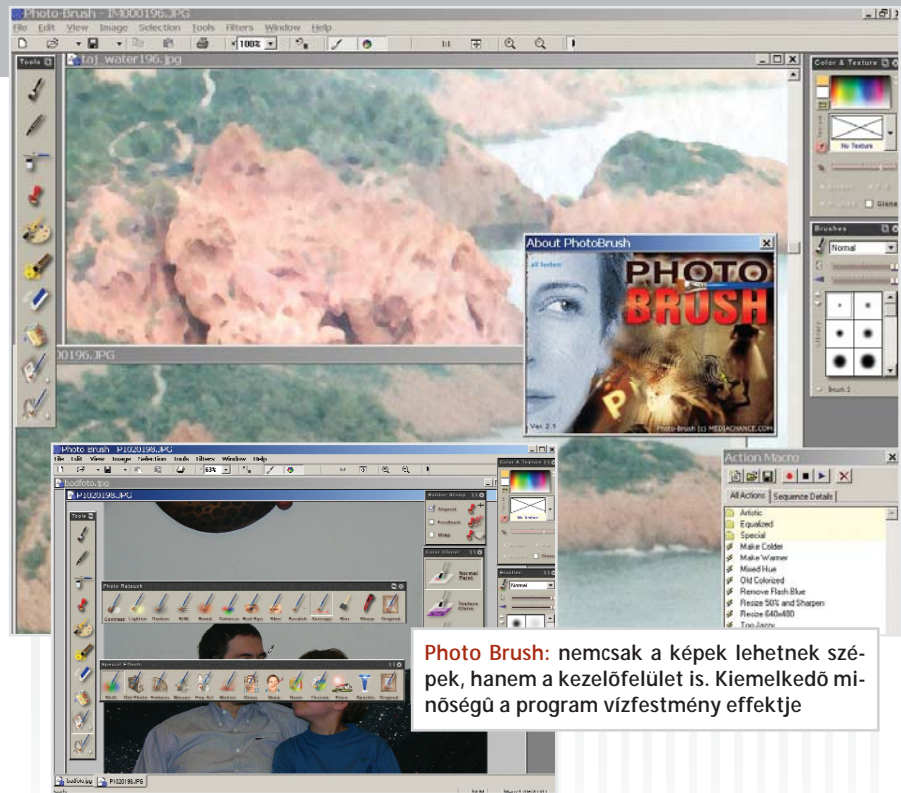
Photo-Brush - IMG00196.JPG
File Edit View Image Selection Tools Filters Window Help
100%
1:1
Tools
taj_water196.jpg
00196.JPG
Color & Texture
No Texture
Glaze
Brushes
Normal
Brush 1
About PhotoBrush
PHOTO
BRUSH
Ver. 2.1
Photo-Brush (c) MEDIACHANCE.COM
Photo Brush - P1020198.JPG
File Edit View Image Selection Tools Filters Window Help
63%
bodfoto.jpg
P1020198.JPG
Tools
Photo Retouch
Contrast Lighten Darken Hue Smooth
Special Effects
Normal Paint
Texture Clone
Normal
Action Macro
All Actions Sequence Details
Artistic
Equalized
Special
Make Colder
Make Warmer
Mixed Hue
Old Colorized
Remove Flash Blue
Resize 50% and Sharpen
Resize 640x480
Too Jazzy
bodfoto.jpg P1020198.JPG
Photo Brush: nemcsak a képek lehetnek szépek, hanem a kezelőfelület is. Kiemelkedő minőségű a program vízfestmény effektje